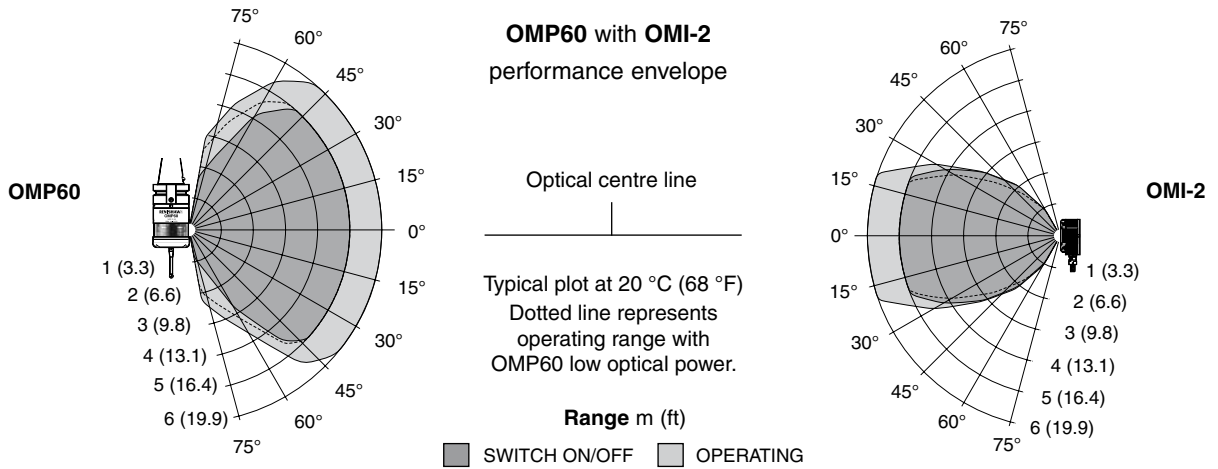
OMP60 with OMI-2
performance envelope

OMP60

75°
60°
45°
30°
15°
0°
15°
30°
45°
60°
75°

1 (3.3)
2 (6.6)
3 (9.8)
4 (13.1)
5 (16.4)
6 (19.9)

Optical centre line

Typical plot at 20 °C (68 °F)
Dotted line represents operating range with OMP60 low optical power.

Range m (ft)

SWITCH ON/OFF OPERATING

OMI-2

75°
60°
45°
30°
15°
0°
15°
30°
45°
60°
75°

1 (3.3)
2 (6.6)
3 (9.8)
4 (13.1)
5 (16.4)
6 (19.9)